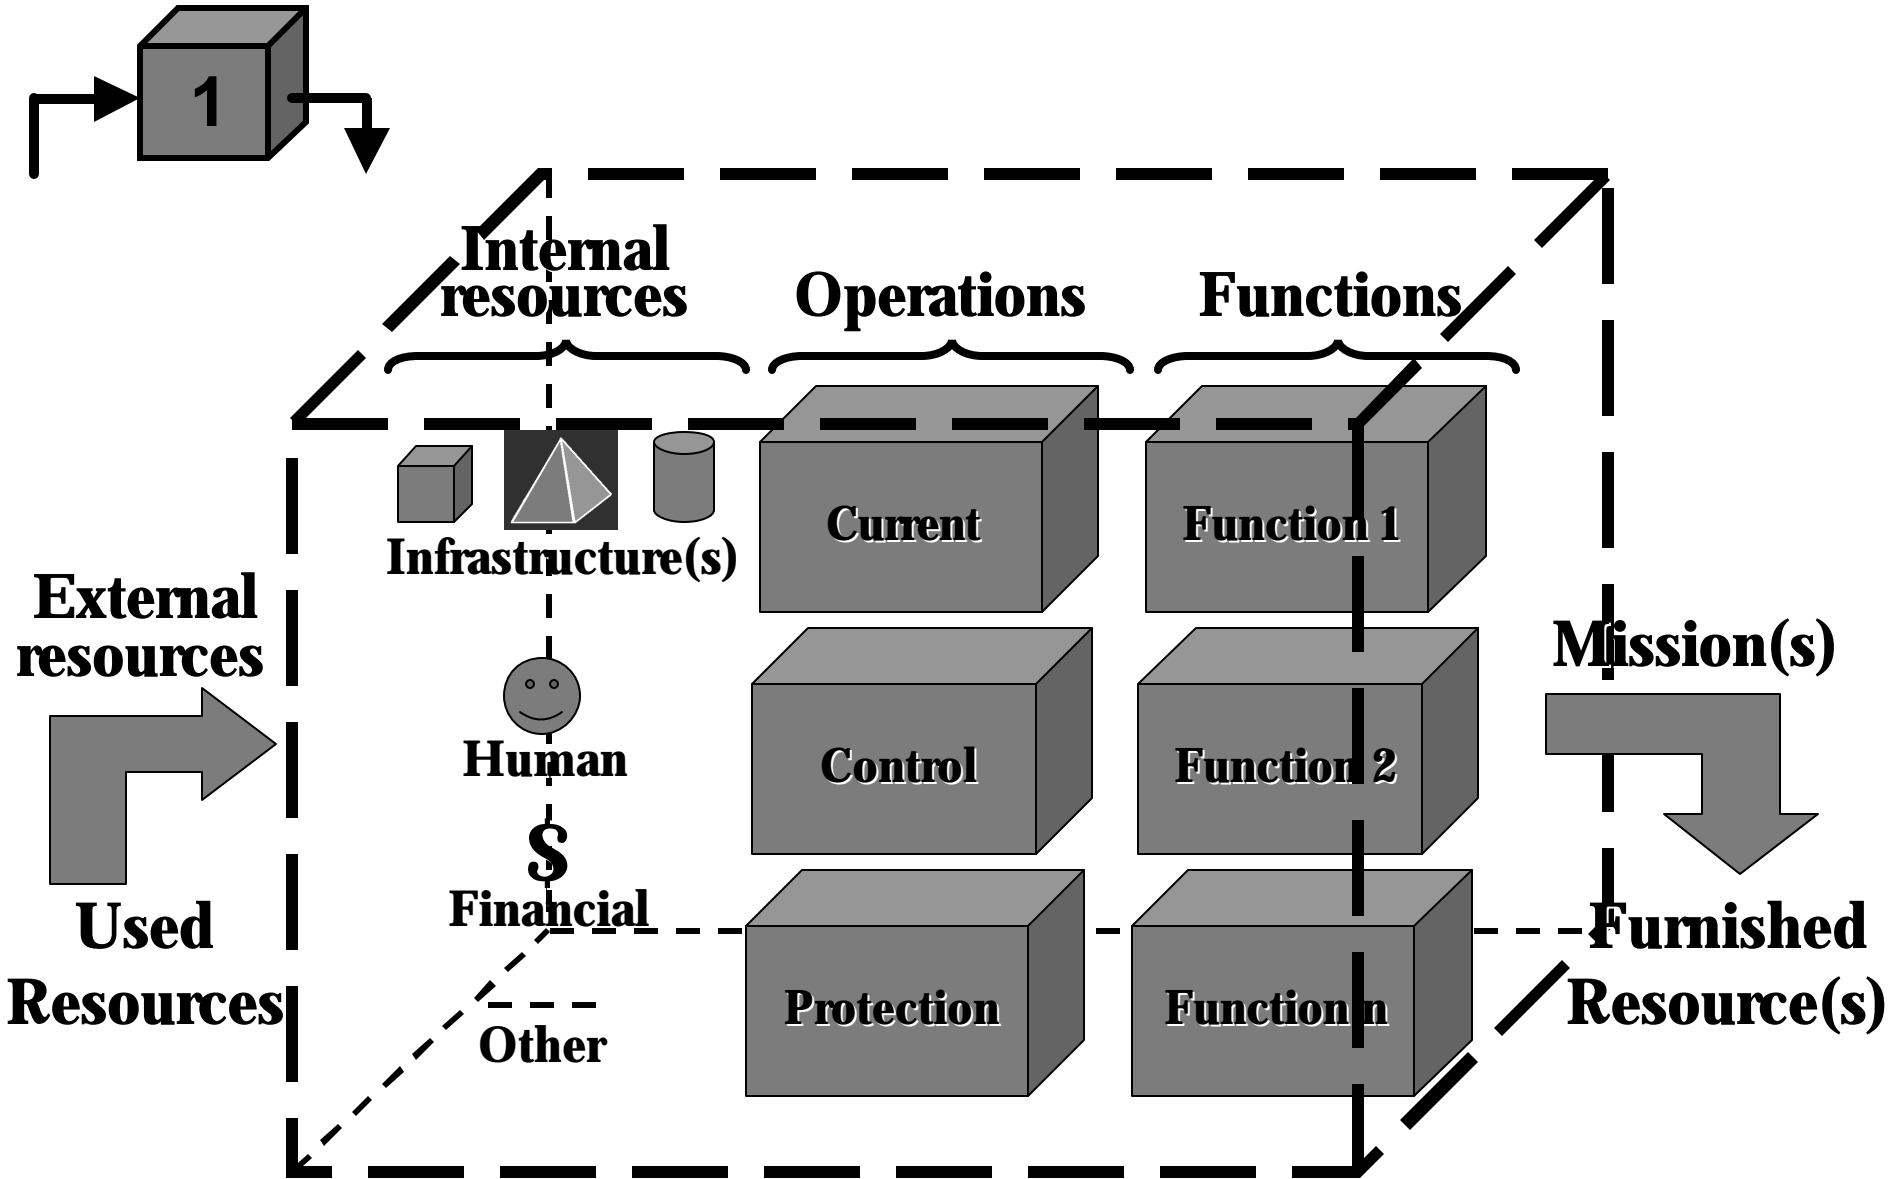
1

Internal resources

Operations

Functions

Infrastructure(s)

Current

Function 1

External resources

Mission(s)

Human

Control

Function 2

$

Financial

Used Resources

Furnished Resource(s)

Other

Protection

Function n